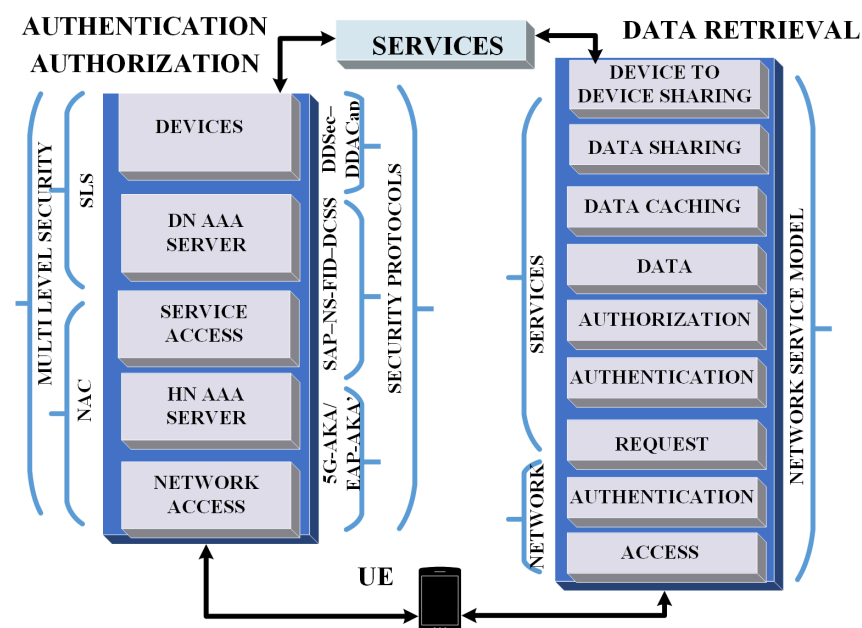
AUTHENTICATION AUTHORIZATION

SERVICES

DATA RETRIEVAL

MULTI LEVEL SECURITY

SLS

NAC

DEVICES

DN AAA SERVER

SERVICE ACCESS

HN AAA SERVER

NETWORK ACCESS

DDSec–DDACap

SAP–NS-FID–DCSS

5G-AKA/ EAP-AKA'

SECURITY PROTOCOLS

SERVICES

NETWORK

DEVICE TO DEVICE SHARING

DATA SHARING

DATA CACHING

DATA

AUTHORIZATION

AUTHENTICATION

REQUEST

AUTHENTICATION

ACCESS

NETWORK SERVICE MODEL

UE